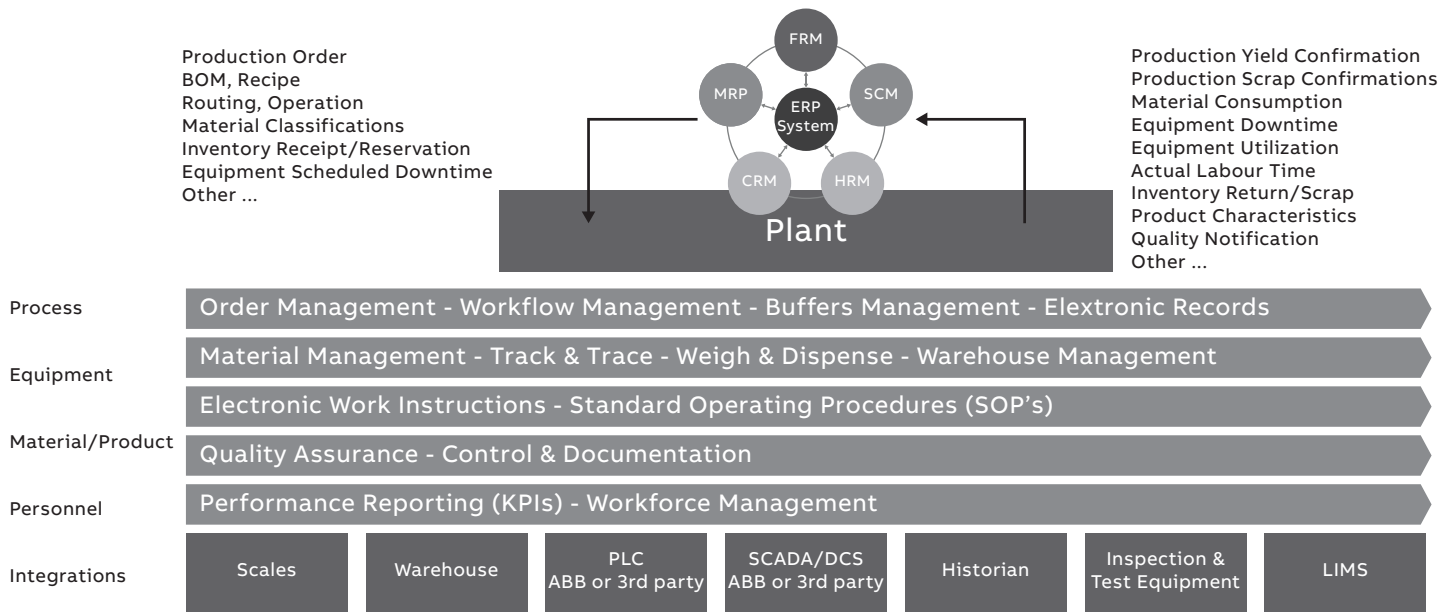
Production Order
BOM, Recipe
Routing, Operation
Material Classifications
Inventory Receipt/Reservation
Equipment Scheduled Downtime
Other ...

FRM
MRP
SCM
ERP System
CRM
HRM
Plant

Production Yield Confirmation
Production Scrap Confirmations
Material Consumption
Equipment Downtime
Equipment Utilization
Actual Labour Time
Inventory Return/Scrap
Product Characteristics
Quality Notification
Other ...

Process
Equipment
Material/Product
Personnel
Integrations

Order Management - Workflow Management - Buffers Management - Elextronic Records
Material Management - Track & Trace - Weigh & Dispense - Warehouse Management
Electronic Work Instructions - Standard Operating Procedures (SOP's)
Quality Assurance - Control & Documentation
Performance Reporting (KPIs) - Workforce Management

| Scales | Warehouse | PLC ABB or 3rd party | SCADA/DCS ABB or 3rd party | Historian | Inspection & Test Equipment | LIMS |
|---|---|---|---|---|---|---|